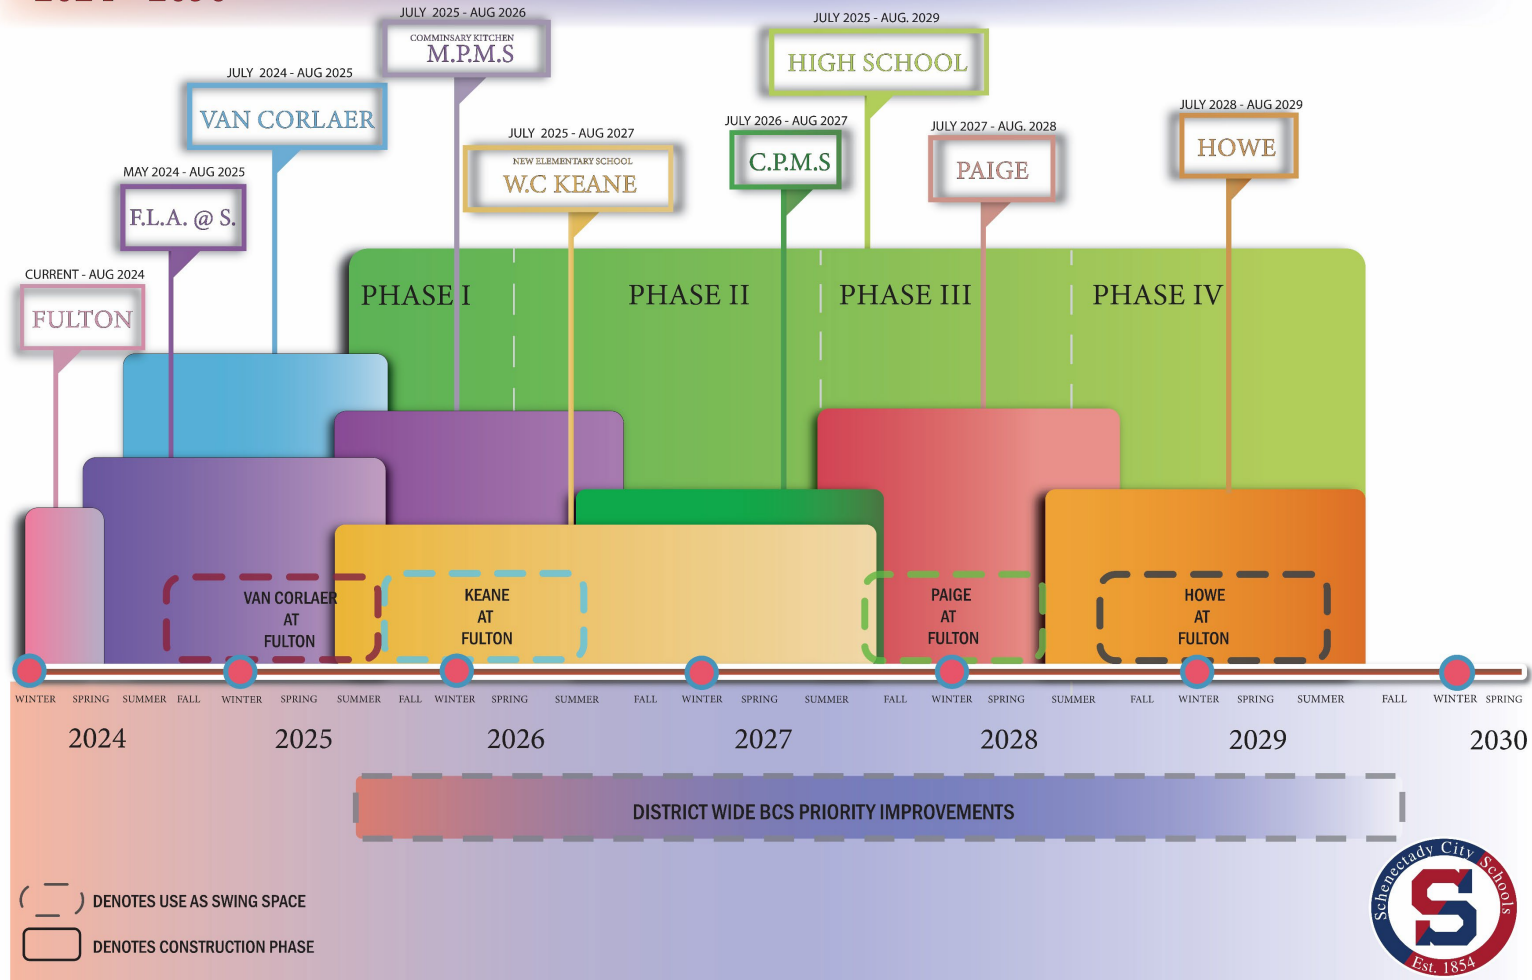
JULY 2025 - AUG 2026
COMMINSARY KITCHEN
M.P.M.S

JULY 2025 - AUG. 2029
HIGH SCHOOL

JULY 2024 - AUG 2025
VAN CORLAER

JULY 2025 - AUG 2027
NEW ELEMENTARY SCHOOL
W.C KEANE

JULY 2026 - AUG 2027
C.P.M.S

JULY 2027 - AUG. 2028
PAIGE

JULY 2028 - AUG 2029
HOWE

MAY 2024 - AUG 2025
F.L.A. @ S.

CURRENT - AUG 2024
FULTON

PHASE I
PHASE II
PHASE III
PHASE IV

VAN CORLAER AT FULTON
KEANE AT FULTON
PAIGE AT FULTON
HOWE AT FULTON

WINTER SPRING SUMMER FALL WINTER SPRING SUMMER FALL WINTER SPRING SUMMER FALL WINTER SPRING SUMMER FALL WINTER SPRING SUMMER FALL WINTER SPRING SUMMER FALL WINTER SPRING

2024 2025 2026 2027 2028 2029 2030

DISTRICT WIDE BCS PRIORITY IMPROVEMENTS

DENOTES USE AS SWING SPACE
DENOTES CONSTRUCTION PHASE

Schenectady City Schools
S
Est. 1854